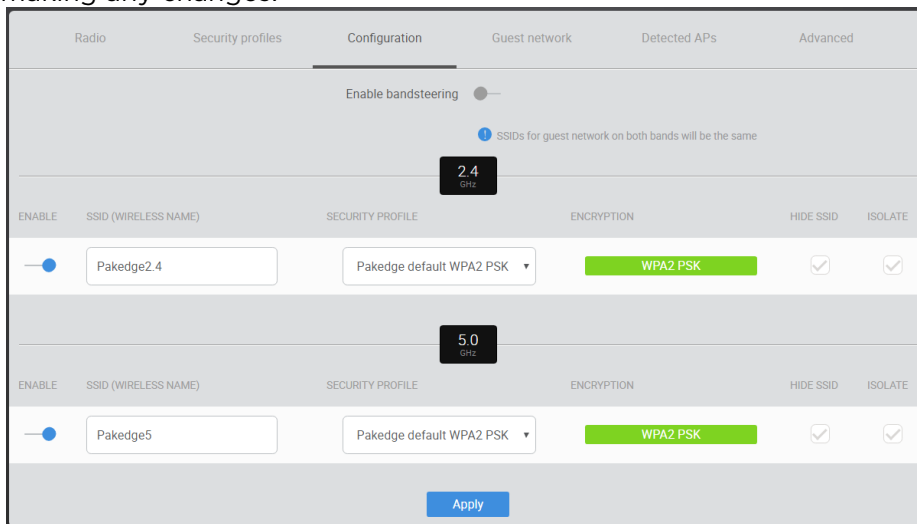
making any changes.

Radio Security profiles Configuration Guest network Detected APs Advanced

Enable bandsteering

SSIDs for guest network on both bands will be the same

2.4 GHz

| ENABLE | SSID (WIRELESS NAME) | SECURITY PROFILE | ENCRYPTION | HIDE SSID | ISOLATE |
|---|---|---|---|---|---|
| | Pakedge2.4 | Pakedge default WPA2 PSK | WPA2 PSK | | |

5.0 GHz

| ENABLE | SSID (WIRELESS NAME) | SECURITY PROFILE | ENCRYPTION | HIDE SSID | ISOLATE |
|---|---|---|---|---|---|
| | Pakedge5 | Pakedge default WPA2 PSK | WPA2 PSK | | |

Apply